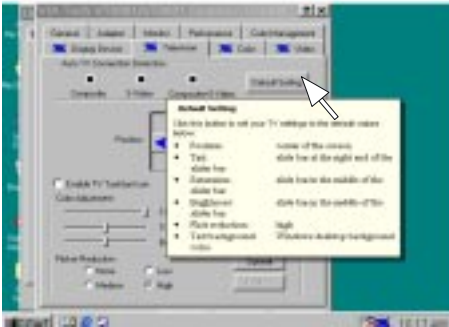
?|x

General | Adapter | Monitor | Performance | Color Management

Display Devices | Television | Color | Video

Auto TV Connection Detection

Composite | S-Video | Component/Video

Default Setting

Position

Default Setting

Click this button to set your TV settings to the default values below.

Position: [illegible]

Tint: slide bar at the right end of the slide bar

Saturation: slide bar in the middle of the slide bar

Brightness: slide bar in the middle of the slide bar

Flicker reduction: high

Text background: Windows desktop background color

Enable TV Saturation

Color Adjustment

Flicker Reduction

None

Low

Medium

High

Cancel

Start

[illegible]